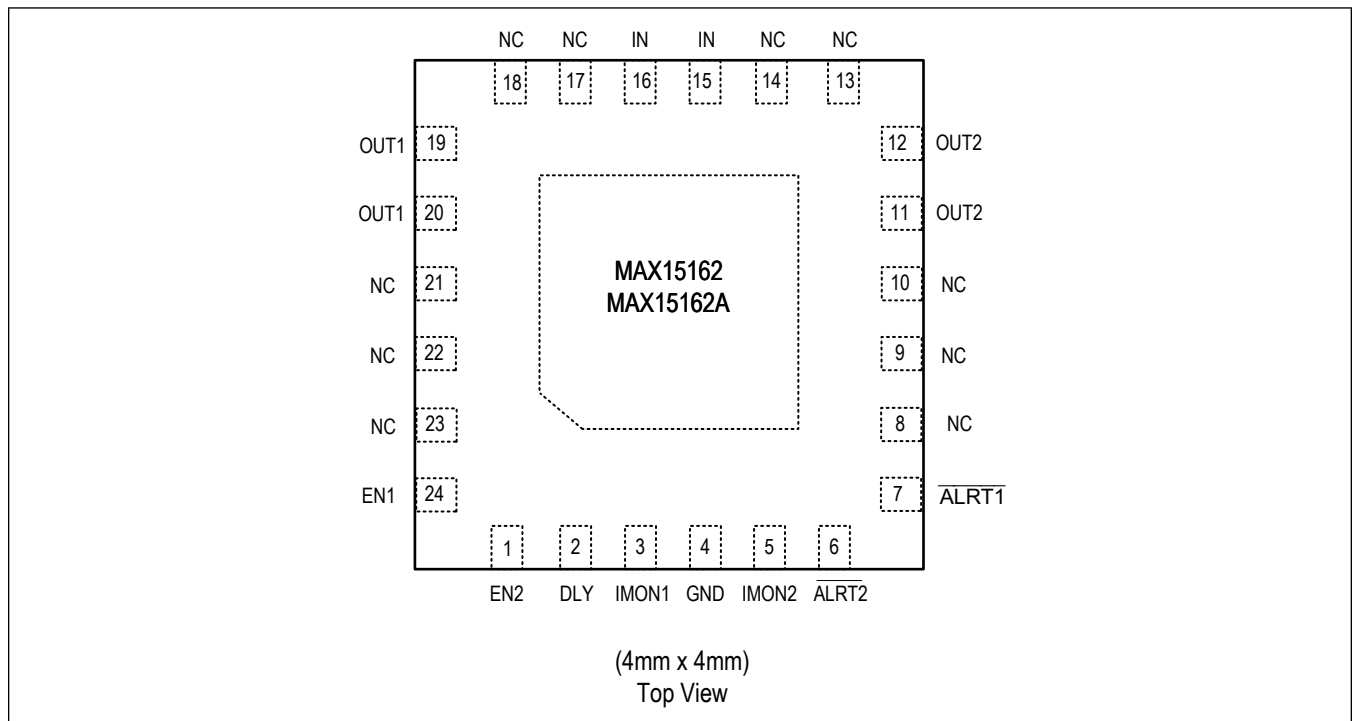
NC NC IN IN NC NC
18 17 16 15 14 13

OUT1 19
OUT1 20
NC 21
NC 22
NC 23
EN1 24

12 OUT2
11 OUT2
10 NC
9 NC
8 NC
7 $\overline{\text{ALRT1}}$

MAX15162
MAX15162A

1 2 3 4 5 6
EN2 DLY IMON1 GND IMON2 $\overline{\text{ALRT2}}$

(4mm x 4mm)
Top View